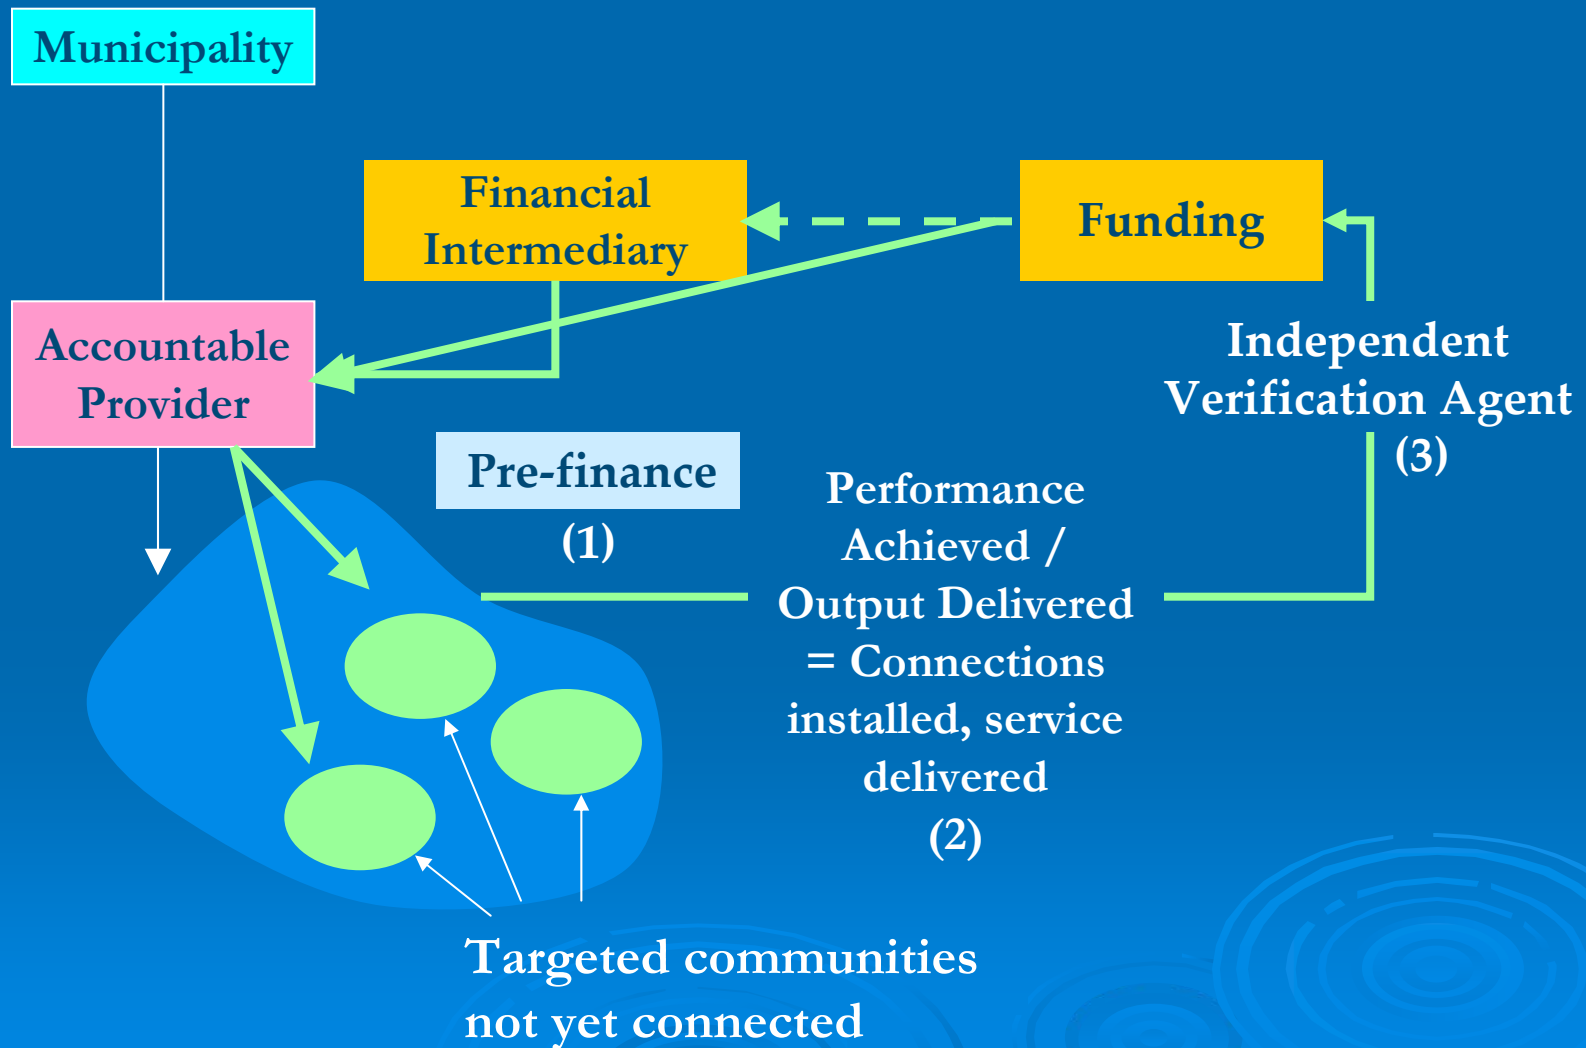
Municipality

Financial Intermediary

Funding

Accountable Provider

Independent Verification Agent (3)

Pre-finance (1)

Performance Achieved / Output Delivered = Connections installed, service delivered (2)

Targeted communities not yet connected